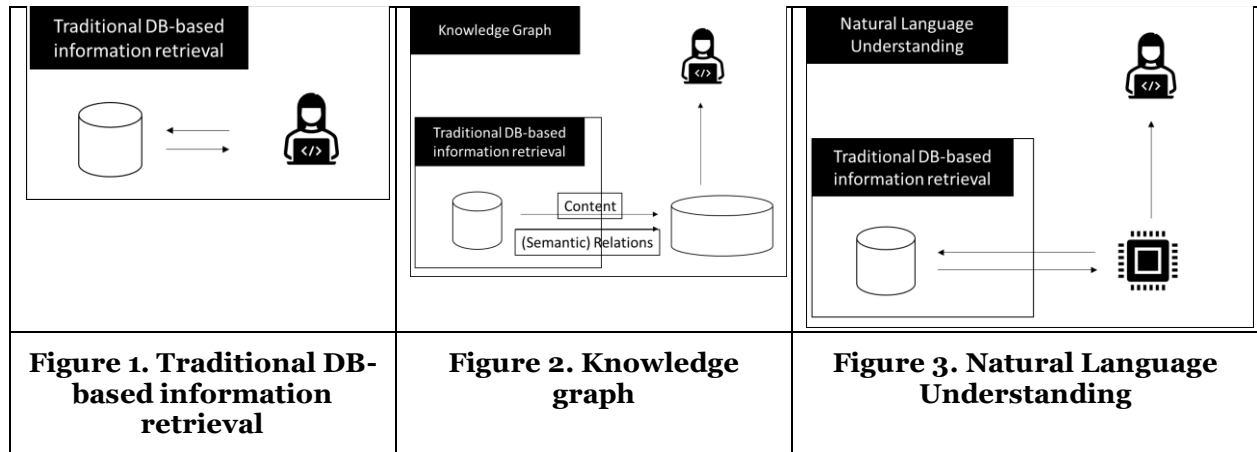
Traditional DB-based information retrieval

</>

Knowledge Graph

</>

Traditional DB-based information retrieval

Content

(Semantic) Relations

Natural Language Understanding

</>

Traditional DB-based information retrieval

| Figure 1. Traditional DB-based information retrieval | Figure 2. Knowledge graph | Figure 3. Natural Language Understanding |
|---|---|---|